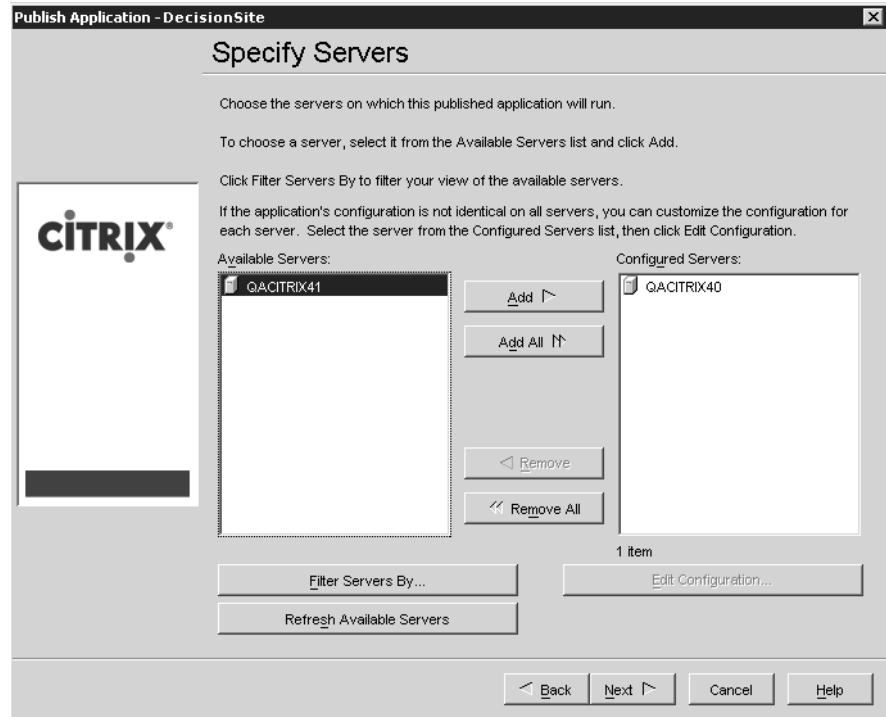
Publish Application - DecisionSite

Specify Servers

Choose the servers on which this published application will run.

To choose a server, select it from the Available Servers list and click Add.

Click Filter Servers By to filter your view of the available servers.

If the application's configuration is not identical on all servers, you can customize the configuration for each server. Select the server from the Configured Servers list, then click Edit Configuration.

CITRIX

Available Servers:

QACITRIX41

Add

Add All

Remove

Remove All

Configured Servers:

QACITRIX40

1 item

Filter Servers By...

Edit Configuration...

Refresh Available Servers

Back

Next

Cancel

Help